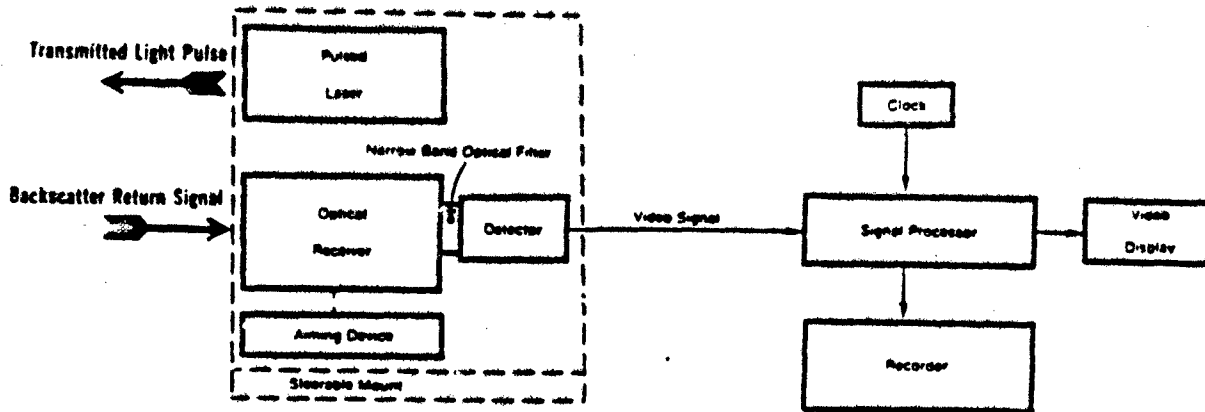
Transmitted Light Pulse

Pulsed Laser

Narrow Band Optical Filter

Backscatter Return Signal

Optical Receiver

Detector

Video Signal

Clock

Signal Processor

Video Display

Aiming Device

Steerable Mount

Recorder